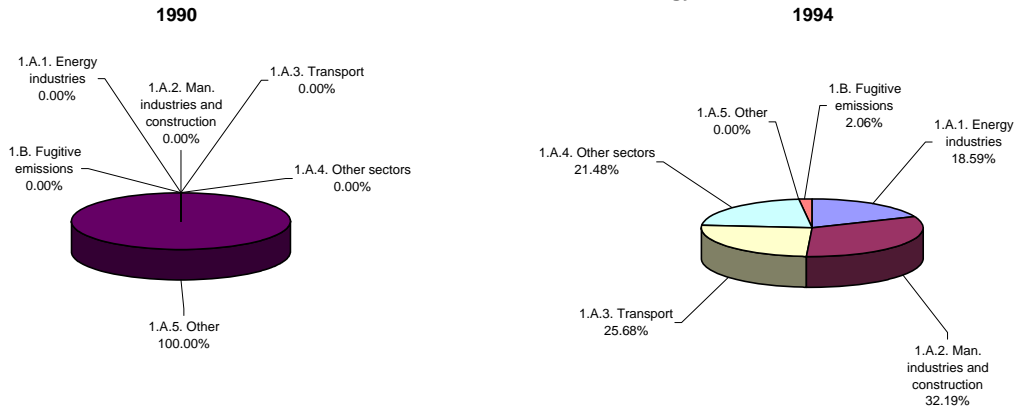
1990

1.A.1. Energy industries 0.00%

1.A.2. Man. industries and construction 0.00%

1.A.3. Transport 0.00%

1.B. Fugitive emissions 0.00%

1.A.4. Other sectors 0.00%

1.A.5. Other 100.00%

1994

1.A.5. Other 0.00%

1.B. Fugitive emissions 2.06%

1.A.1. Energy industries 18.59%

1.A.4. Other sectors 21.48%

1.A.3. Transport 25.68%

1.A.2. Man. industries and construction 32.19%